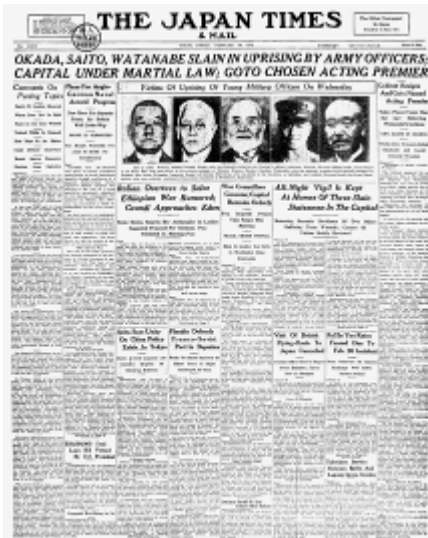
THE JAPAN TIMES & MAIL

OKADA, SAITO, WATANABE SLAIN IN UPRISING BY ARMY OFFICERS; CAPITAL UNDER MARTIAL LAW; GOTO CHOSEN ACTING PREMIER

Victims Of Uprising Of Young Military Officers On Wednesday

Comments On Passing Topics

Italian Overtures to Soldiers Ethiopian War Numerals Grandi Approaches Eden

All-Night Vigil Is Kept At Homes Of Three Slain Statesmen In The Capital

Cabinet Resigns

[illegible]